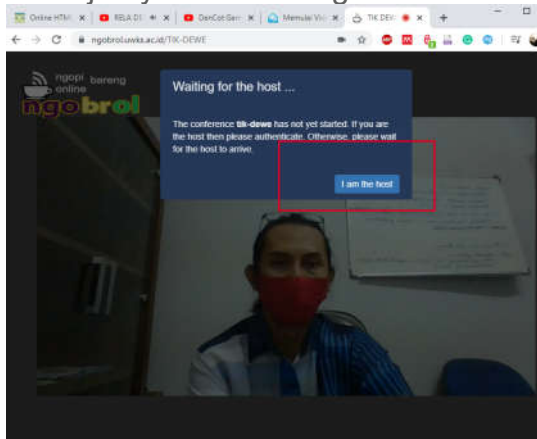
Online HTML | RELA DI | DanCot Gen | Memulai Vid | TIK DEWE

ngobrol.uwks.ac.id/TIK-DEWE

ngopi bareng online
ngobrol

Waiting for the host ...

The conference **tik-dewe** has not yet started. If you are the host then please authenticate. Otherwise, please wait for the host to arrive.

I am the host